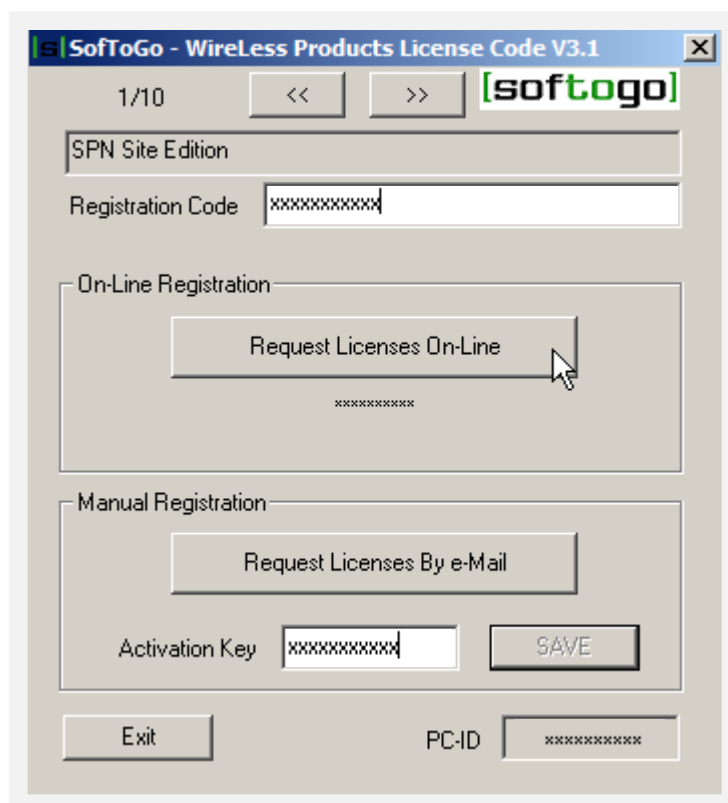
|s| SofToGo - WireLess Products License Code V3.1

X

1/10

<<

>>

[softogo]

SPN Site Edition

Registration Code xxxxxxxxxxx

On-Line Registration

Request Licenses On-Line

xxxxxxxxxx

Manual Registration

Request Licenses By e-Mail

Activation Key xxxxxxxxxxx

SAVE

Exit

PC-ID xxxxxxxxxx